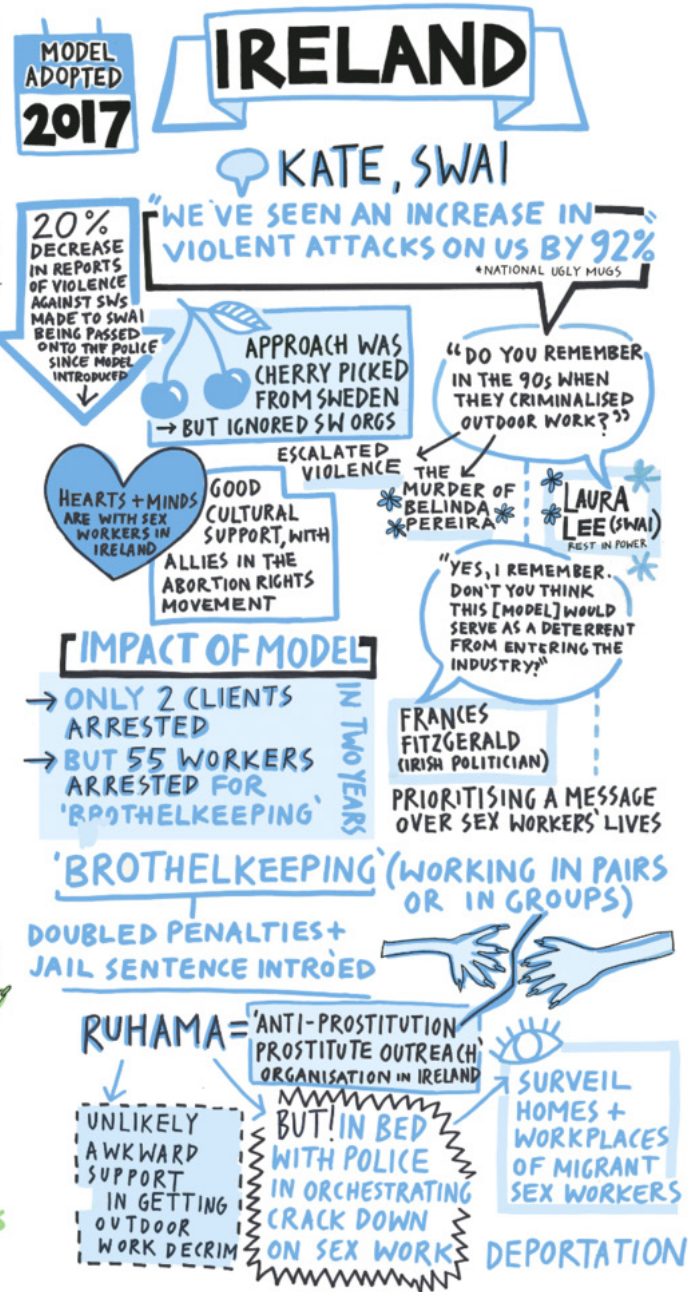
MODEL ADOPTED 2017

IRELAND

KATE, SWAI

"WE'VE SEEN AN INCREASE IN VIOLENT ATTACKS ON US BY 92%"
*NATIONAL UGLY MUGS

20% DECREASE IN REPORTS OF VIOLENCE AGAINST SWS MADE TO SWAI BEING PASSED ONTO THE POLICE SINCE MODEL INTRODUCED

APPROACH WAS CHERRY PICKED FROM SWEDEN
→ BUT IGNORED SW ORGS

"DO YOU REMEMBER IN THE 90s WHEN THEY CRIMINALISED OUTDOOR WORK?"

ESCALATED VIOLENCE

THE MURDER OF BELINDA PEREIRA

LAURA LEE (SWAI)
REST IN POWER

HEARTS + MINDS ARE WITH SEX WORKERS IN IRELAND

GOOD CULTURAL SUPPORT, WITH ALLIES IN THE ABORTION RIGHTS MOVEMENT

"YES, I REMEMBER. DON'T YOU THINK THIS [MODEL] WOULD SERVE AS A DETERRENT FROM ENTERING THE INDUSTRY?"

IMPACT OF MODEL

→ ONLY 2 CLIENTS ARRESTED
→ BUT 55 WORKERS ARRESTED FOR 'BROTHELKEEPING'

IN TWO YEARS

FRANCES FITZGERALD
(IRISH POLITICIAN)

PRIORITISING A MESSAGE OVER SEX WORKERS' LIVES

'BROTHELKEEPING' (WORKING IN PAIRS OR IN GROUPS)

DOUBLED PENALTIES + JAIL SENTENCE INTRO'ED

RUHAMA = 'ANTI-PROSTITUTION PROSTITUTE OUTREACH' ORGANISATION IN IRELAND

UNLIKELY AWKWARD SUPPORT IN GETTING OUTDOOR WORK DECRIM

BUT! IN BED WITH POLICE IN ORCHESTRATING CRACK DOWN ON SEX WORK

SURVEIL HOMES + WORKPLACES OF MIGRANT SEX WORKERS

DEPORTATION